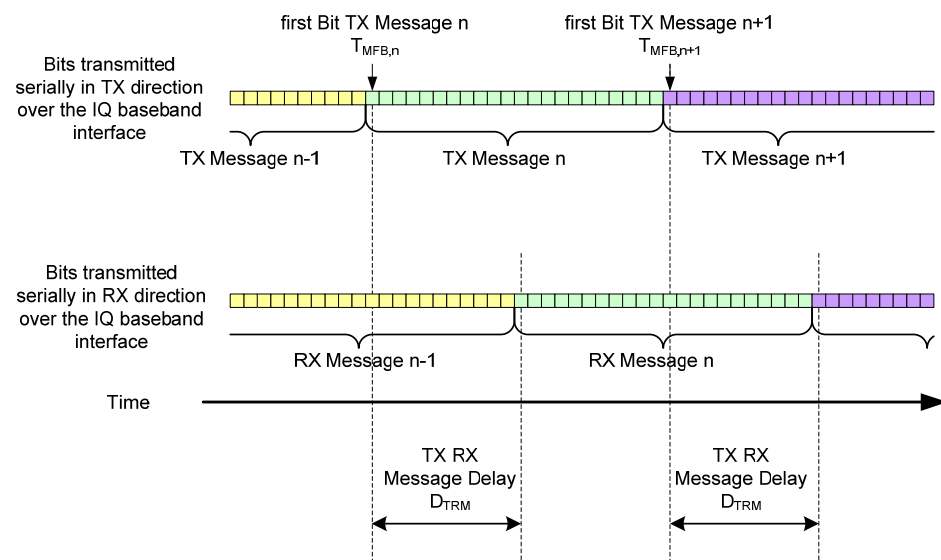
first Bit TX Message n
$T_{MFB,n}$

first Bit TX Message n+1
$T_{MFB,n+1}$

Bits transmitted serially in TX direction over the IQ baseband interface

TX Message n-1

TX Message n

TX Message n+1

Bits transmitted serially in RX direction over the IQ baseband interface

RX Message n-1

RX Message n

Time

TX RX Message Delay $D_{TRM}$

TX RX Message Delay $D_{TRM}$